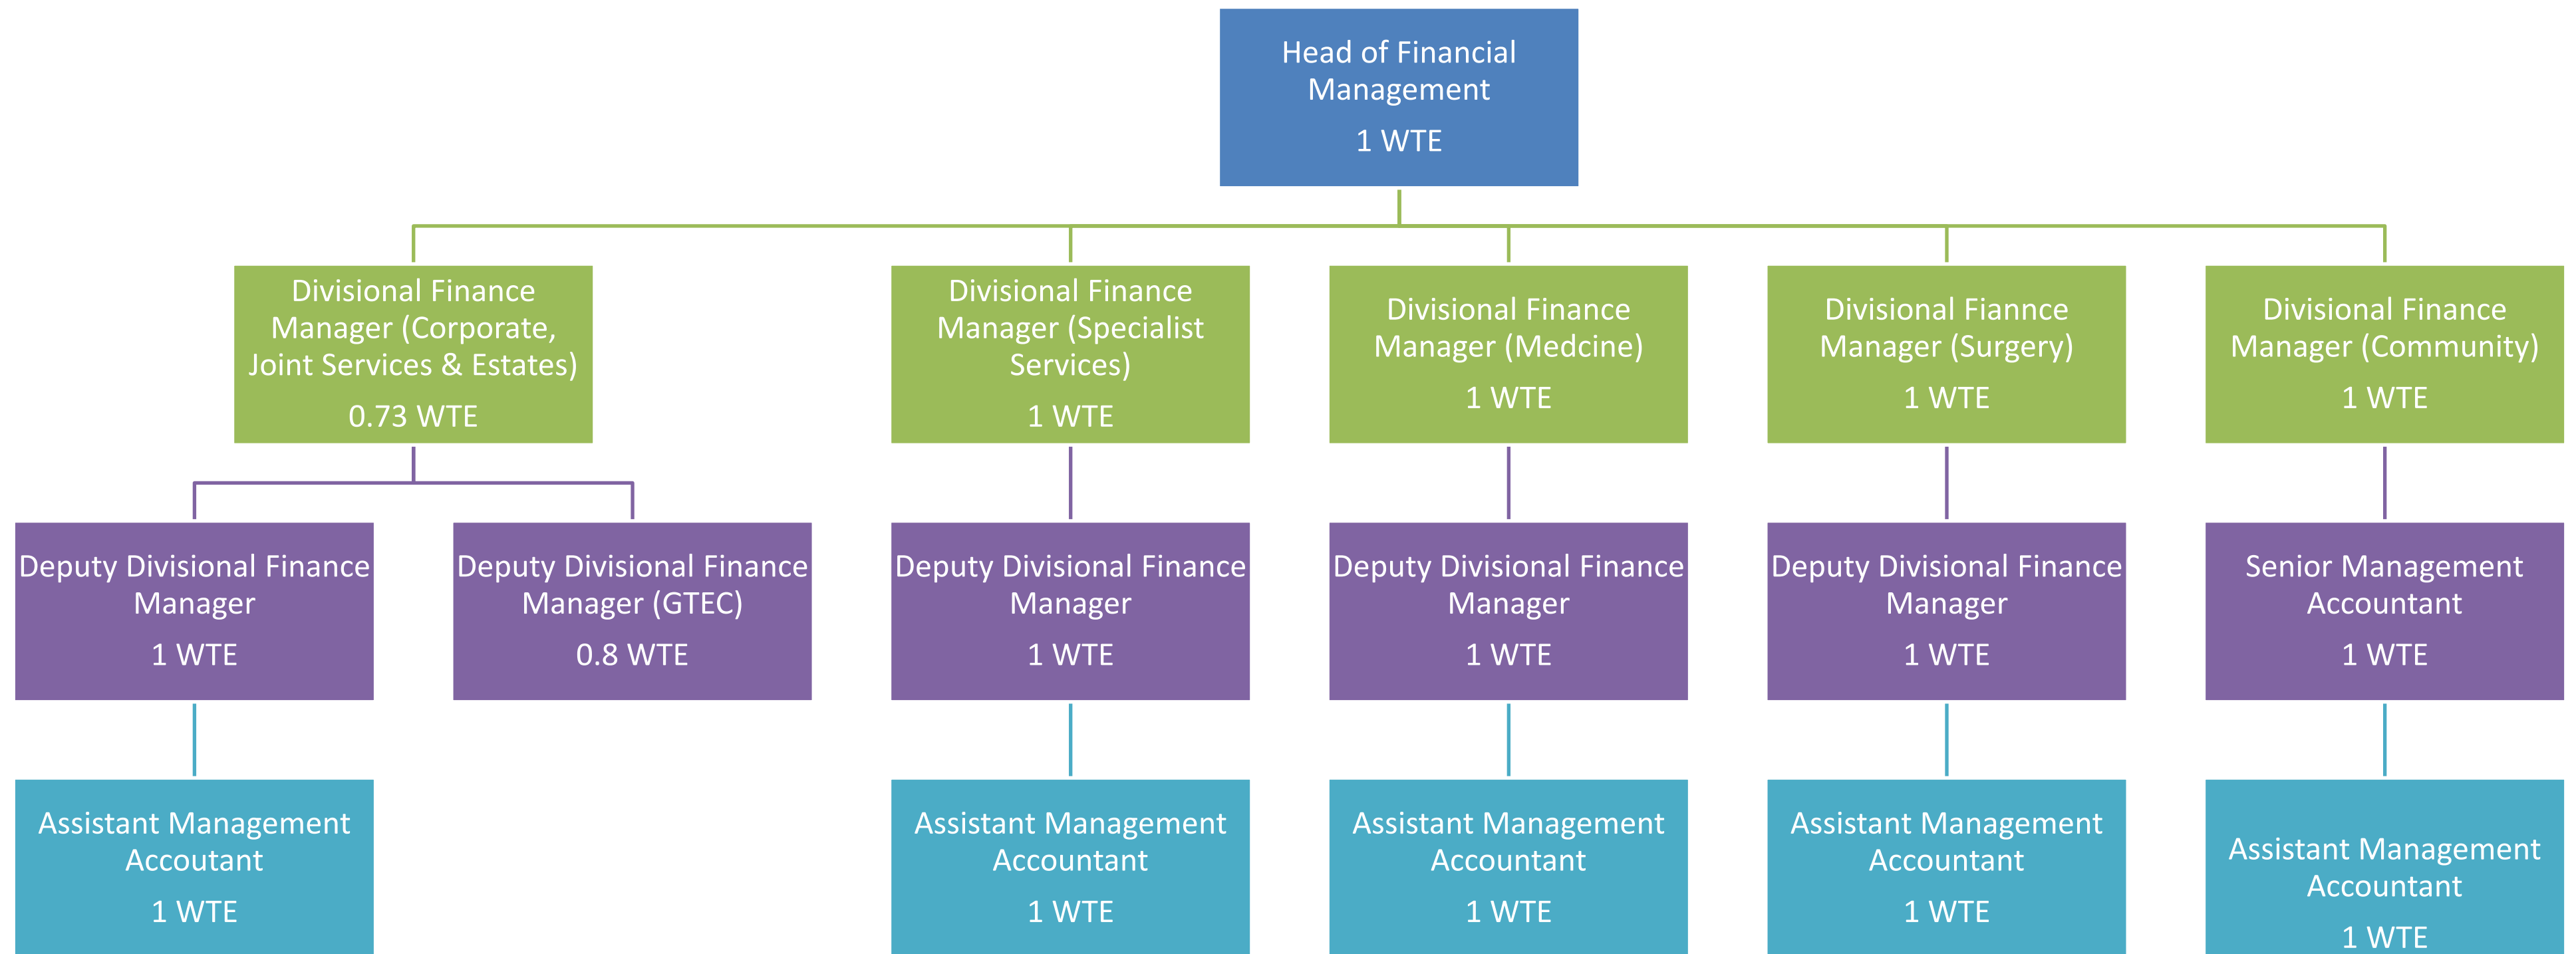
Head of Financial Management
1 WTE

Divisional Finance Manager (Corporate, Joint Services & Estates)
0.73 WTE

Divisional Finance Manager (Specialist Services)
1 WTE

Divisional Finance Manager (Medcine)
1 WTE

Divisional Fiannce Manager (Surgery)
1 WTE

Divisional Finance Manager (Community)
1 WTE

Deputy Divisional Finance Manager
1 WTE

Deputy Divisional Finance Manager (GTEC)
0.8 WTE

Deputy Divisional Finance Manager
1 WTE

Deputy Divisional Finance Manager
1 WTE

Deputy Divisional Finance Manager
1 WTE

Senior Management Accountant
1 WTE

Assistant Management Accountant
1 WTE

Assistant Management Accountant
1 WTE

Assistant Management Accountant
1 WTE

Assistant Management Accountant
1 WTE

Assistant Management Accountant
1 WTE